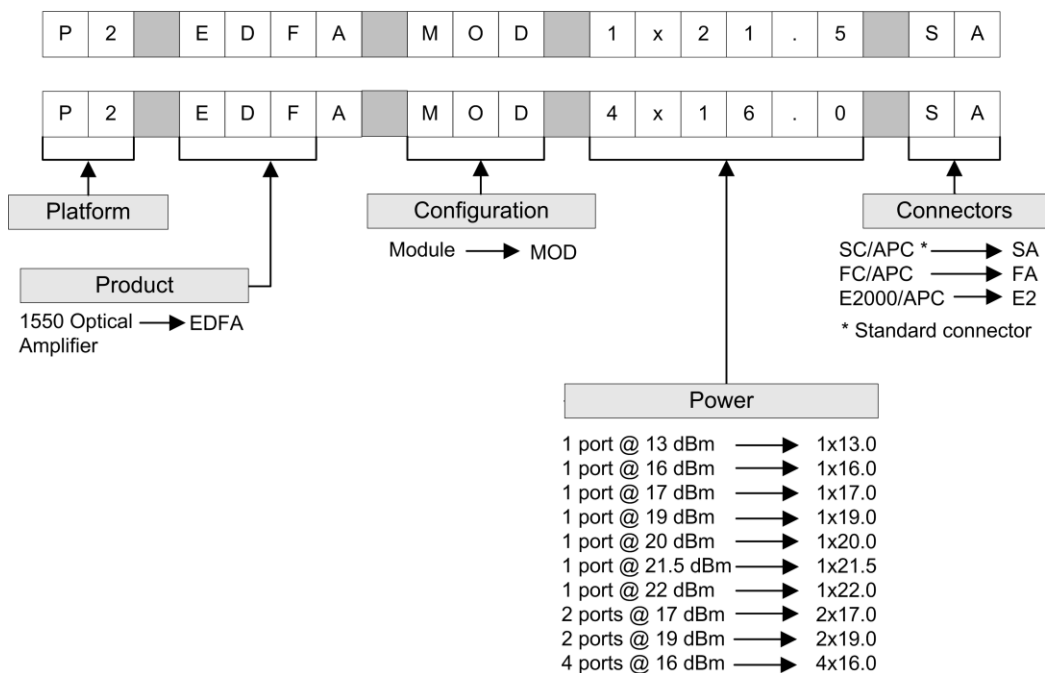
| P | 2 | | E | D | F | A | | M | O | D | | 1 | x | 2 | 1 | . | 5 | | S | A |
|---|---|---|---|---|---|---|---|---|---|---|---|---|---|---|---|---|---|---|---|---|

| P | 2 | | E | D | F | A | | M | O | D | | 4 | x | 1 | 6 | . | 0 | | S | A |
|---|---|---|---|---|---|---|---|---|---|---|---|---|---|---|---|---|---|---|---|---|

Platform

Configuration

Module → MOD

Connectors

SC/APC * → SA
FC/APC → FA
E2000/APC → E2

* Standard connector

Product

1550 Optical Amplifier → EDFA

Power

1 port @ 13 dBm → 1x13.0
1 port @ 16 dBm → 1x16.0
1 port @ 17 dBm → 1x17.0
1 port @ 19 dBm → 1x19.0
1 port @ 20 dBm → 1x20.0
1 port @ 21.5 dBm → 1x21.5
1 port @ 22 dBm → 1x22.0
2 ports @ 17 dBm → 2x17.0
2 ports @ 19 dBm → 2x19.0
4 ports @ 16 dBm → 4x16.0